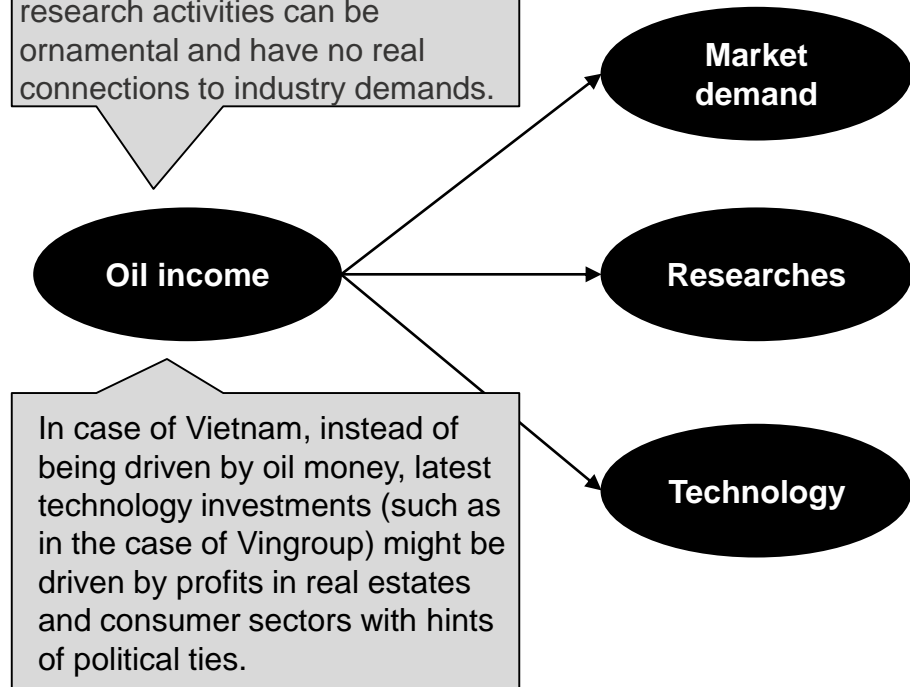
research activities can be ornamental and have no real connections to industry demands.

Market demand

Oil income

Researches

In case of Vietnam, instead of being driven by oil money, latest technology investments (such as in the case of Vingroup) might be driven by profits in real estates and consumer sectors with hints of political ties.

Technology